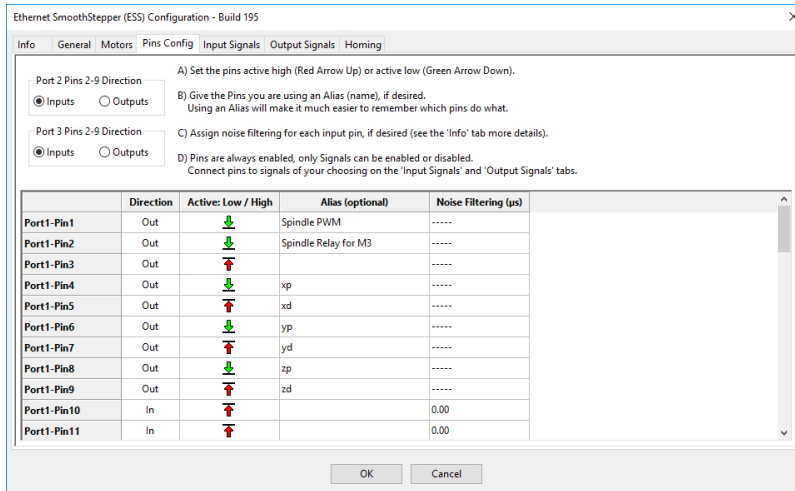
Ethernet SmoothStepper (ESS) Configuration - Build 195

Info | General | Motors | Pins Config | Input Signals | Output Signals | Homing

Port 2 Pins 2-9 Direction
Inputs Outputs

Port 3 Pins 2-9 Direction
Inputs Outputs

A) Set the pins active high (Red Arrow Up) or active low (Green Arrow Down).

B) Give the Pins you are using an Alias (name), if desired.
Using an Alias will make it much easier to remember which pins do what.

C) Assign noise filtering for each input pin, if desired (see the 'Info' tab more details).

D) Pins are always enabled, only Signals can be enabled or disabled.
Connect pins to signals of your choosing on the 'Input Signals' and 'Output Signals' tabs.

| | Direction | Active: Low / High | Alias (optional) | Noise Filtering (µs) |
|---|---|---|---|---|
| Port1-Pin1 | Out | | Spindle PWM | ----- |
| Port1-Pin2 | Out | | Spindle Relay for M3 | ----- |
| Port1-Pin3 | Out | | | ----- |
| Port1-Pin4 | Out | | xp | ----- |
| Port1-Pin5 | Out | | xd | ----- |
| Port1-Pin6 | Out | | yp | ----- |
| Port1-Pin7 | Out | | yd | ----- |
| Port1-Pin8 | Out | | zp | ----- |
| Port1-Pin9 | Out | | zd | ----- |
| Port1-Pin10 | In | | | 0.00 |
| Port1-Pin11 | In | | | 0.00 |

OK | Cancel